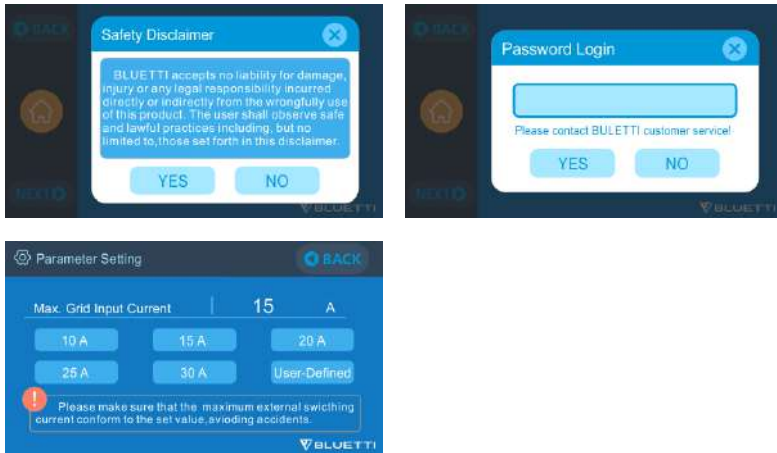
BACK

Safety Disclaimer

BLUETTI accepts no liability for damage, injury or any legal responsibility incurred directly or indirectly from the wrongfully use of this product. The user shall observe safe and lawful practices including, but no limited to, those set forth in this disclaimer.

YES NO

NEXT

BLUETTI

BACK

Password Login

Please contact BULETTI customer service!

YES NO

NEXT

BLUETTI

Parameter Setting

BACK

| Max. Grid Input Current | 15 | A |
|---|---|---|
| 10 A | 15 A | 20 A |
| 25 A | 30 A | User-Defined |

Please make sure that the maximum external swicthing current conform to the set value, avioding accidents.

BLUETTI